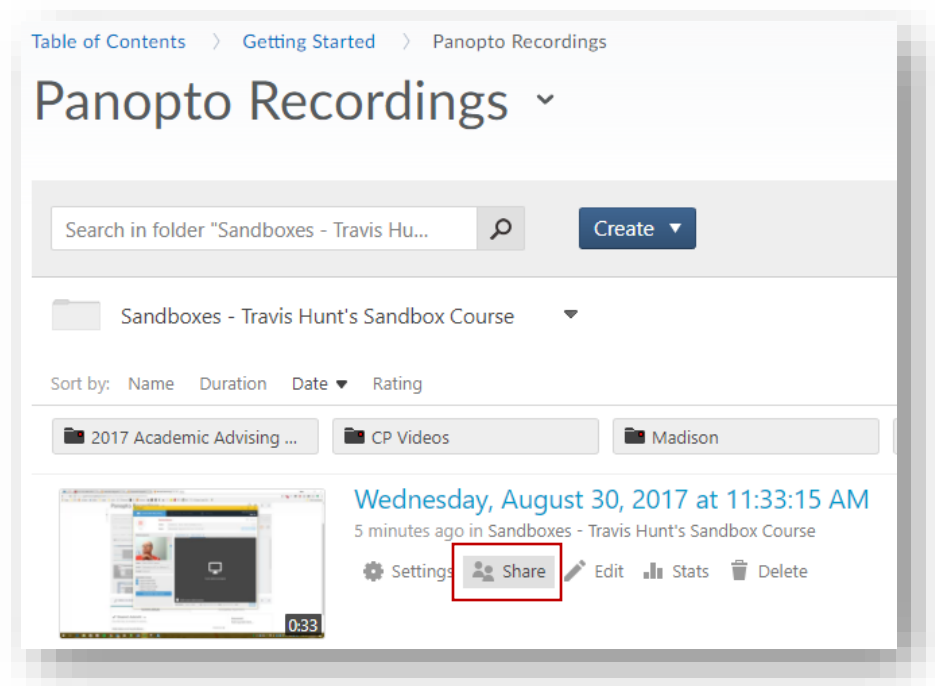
Table of Contents 〉 Getting Started 〉 Panopto Recordings

Panopto Recordings

Search in folder "Sandboxes - Travis Hu...

Create ▼

Sandboxes - Travis Hunt's Sandbox Course

Sort by: Name Duration Date ▼ Rating

2017 Academic Advising ...

CP Videos

Madison

Wednesday, August 30, 2017 at 11:33:15 AM

5 minutes ago in Sandboxes - Travis Hunt's Sandbox Course

Settings Share Edit Stats Delete

0:33